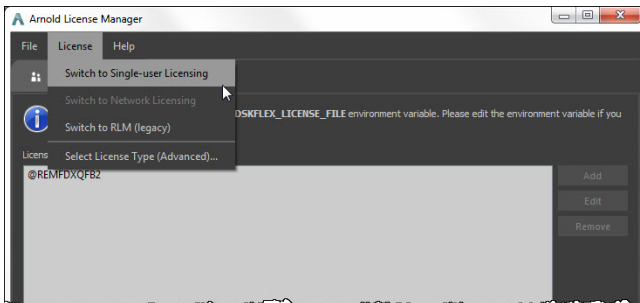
Arnold License Manager

File License Help

Switch to Single-user Licensing
Switch to Network Licensing
Switch to RLM (legacy)
Select License Type (Advanced)...

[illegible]DSKFLEX_LICENSE_FILE environment variable. Please edit the environment variable if you

Licens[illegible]

@REMFDXQFB2

Add
Edit
Remove